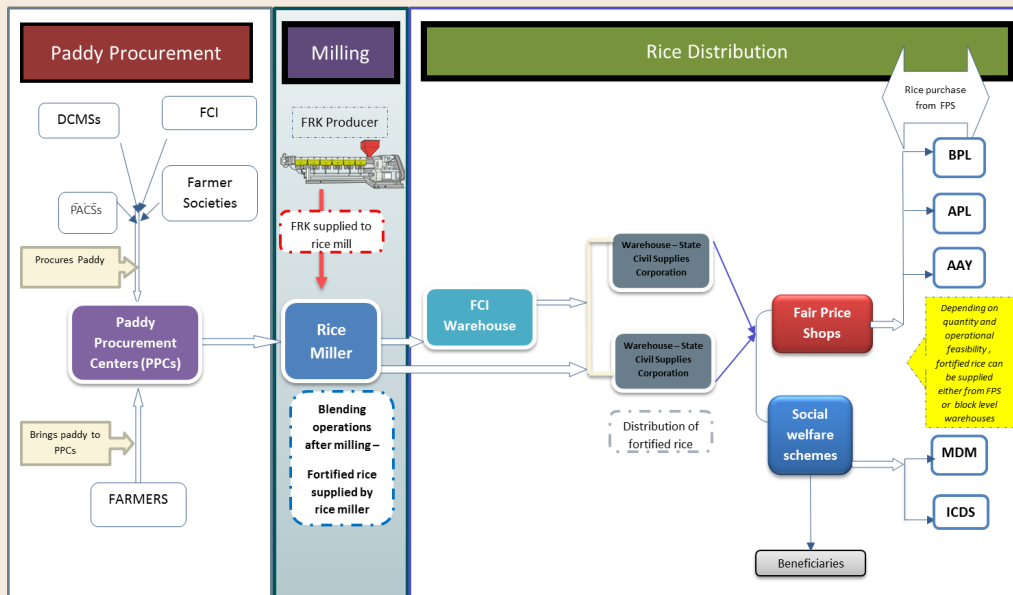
Paddy Procurement

Milling

Rice Distribution

DCMSs

FCI

PACSs

Farmer Societies

Procures Paddy

Paddy Procurement Centers (PPCs)

Brings paddy to PPCs

FARMERS

FRK Producer

FRK supplied to rice mill

Rice Miller

Blending operations after milling – Fortified rice supplied by rice miller

FCI Warehouse

Warehouse – State Civil Supplies Corporation

Warehouse – State Civil Supplies Corporation

Distribution of fortified rice

Fair Price Shops

Social welfare schemes

Beneficiaries

Rice purchase from FPS

BPL

APL

AAY

Depending on quantity and operational feasibility , fortified rice can be supplied either from FPS or block level warehouses

MDM

ICDS